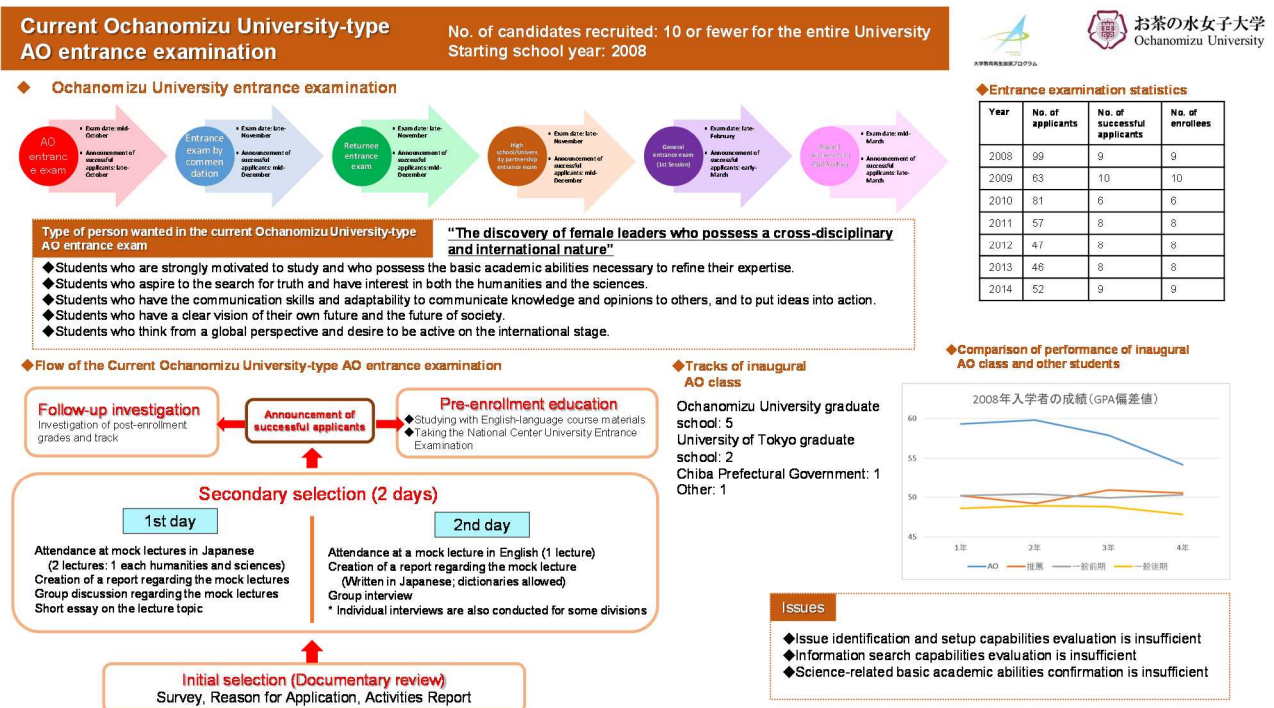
Current Ochanomizu University-type AO entrance examination

No. of candidates recruited: 10 or fewer for the entire University
Starting school year: 2008

大学教育再生加速プログラム

お茶の水女子大学
Ochanomizu University

◆ Ochanomizu University entrance examination

AO entrance exam
• Exam date: mid-October
• Announcement of successful applicants: late-October

Entrance exam by commendation
• Exam date: late-November
• Announcement of successful applicants: mid-December

Returnee entrance exam
• Exam date: late-November
• Announcement of successful applicants: mid-December

High school/University partnership entrance exam
• Exam date: late-November
• Announcement of successful applicants: mid-December

General entrance exam (1st Session)
• Exam date: late-February
• Announcement of successful applicants: early-March

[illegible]
• Exam date: mid-March
• Announcement of successful applicants: late-March

◆Entrance examination statistics

| Year | No. of applicants | No. of successful applicants | No. of enrollees |
|---|---|---|---|
| 2008 | 99 | 9 | 9 |
| 2009 | 63 | 10 | 10 |
| 2010 | 81 | 6 | 6 |
| 2011 | 57 | 8 | 8 |
| 2012 | 47 | 8 | 8 |
| 2013 | 46 | 8 | 8 |
| 2014 | 52 | 9 | 9 |

Type of person wanted in the current Ochanomizu University-type AO entrance exam

"The discovery of female leaders who possess a cross-disciplinary and international nature"

◆Students who are strongly motivated to study and who possess the basic academic abilities necessary to refine their expertise.
◆Students who aspire to the search for truth and have interest in both the humanities and the sciences.
◆Students who have the communication skills and adaptability to communicate knowledge and opinions to others, and to put ideas into action.
◆Students who have a clear vision of their own future and the future of society.
◆Students who think from a global perspective and desire to be active on the international stage.

◆Flow of the Current Ochanomizu University-type AO entrance examination

Follow-up investigation
Investigation of post-enrollment grades and track

Announcement of successful applicants

Pre-enrollment education
◆Studying with English-language course materials
◆Taking the National Center University Entrance Examination

Secondary selection (2 days)

1st day
Attendance at mock lectures in Japanese
(2 lectures: 1 each humanities and sciences)
Creation of a report regarding the mock lectures
Group discussion regarding the mock lectures
Short essay on the lecture topic

2nd day
Attendance at a mock lecture in English (1 lecture)
Creation of a report regarding the mock lecture
(Written in Japanese; dictionaries allowed)
Group interview
* Individual interviews are also conducted for some divisions

Initial selection (Documentary review)
Survey, Reason for Application, Activities Report

◆Tracks of inaugural AO class

Ochanomizu University graduate school: 5
University of Tokyo graduate school: 2
Chiba Prefectural Government: 1
Other: 1

◆Comparison of performance of inaugural AO class and other students

2008年入学者の成績（GPA偏差値）
60
55
50
45
1年 2年 3年 4年
AO 推薦 一般前期 一般後期

Issues
◆Issue identification and setup capabilities evaluation is insufficient
◆Information search capabilities evaluation is insufficient
◆Science-related basic academic abilities confirmation is insufficient